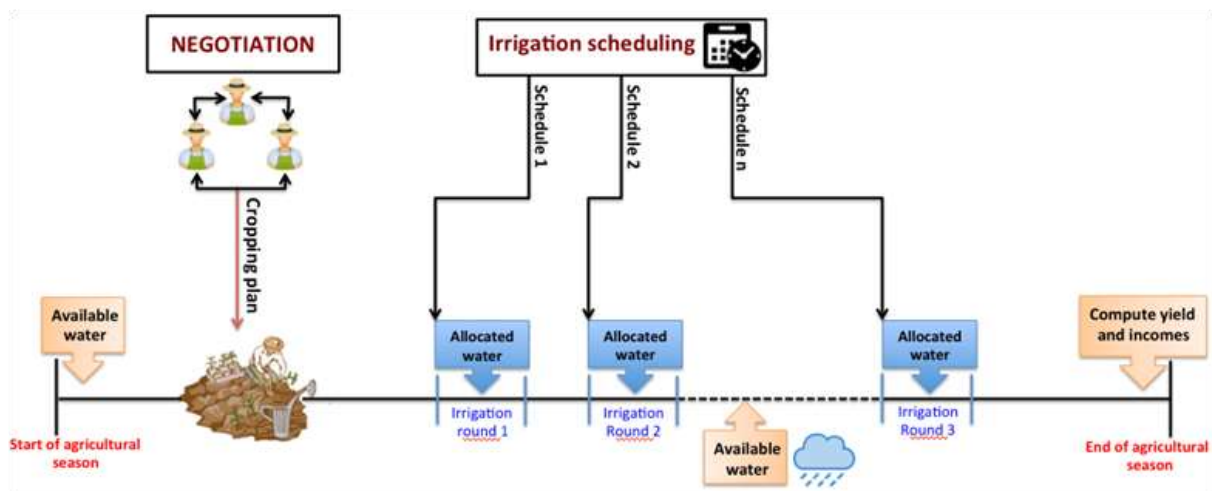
NEGOTIATION

Irrigation scheduling

Schedule 1

Schedule 2

Schedule n

Cropping plan

Available water

Allocated water

Allocated water

Allocated water

Compute yield and incomes

Irrigation round 1

Irrigation Round 2

Irrigation Round 3

Available water

Start of agricultural season

End of agricultural season